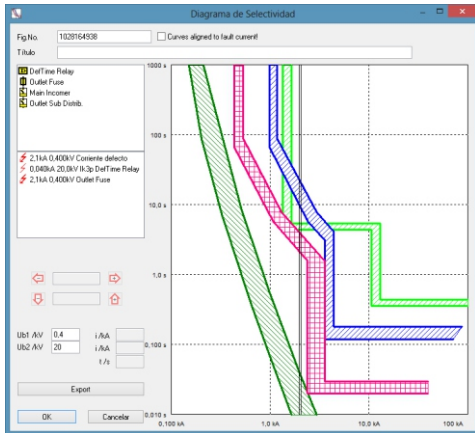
Diagrama de Selectividad

Fig.No. 1028164938
Curves aligned to fault current!
Título

DefTime Relay
Outlet Fuse
Main Incomer
Outlet Sub Distrib.

2,1kA 0,400kV Corriente defecto
0,040kA 20,0kV Ik3p DefTime Relay
2,1kA 0,400kV Outlet Fuse

Ub1 /kV 0,4
Ub2 /kV 20
i /kA
i /kA
t /s

Export

OK
Cancelar

1000 s
100 s
10,0 s
1,0 s
0,100 s
0,010 s
0,100 kA
1,0 kA
10,0 kA
100 kA